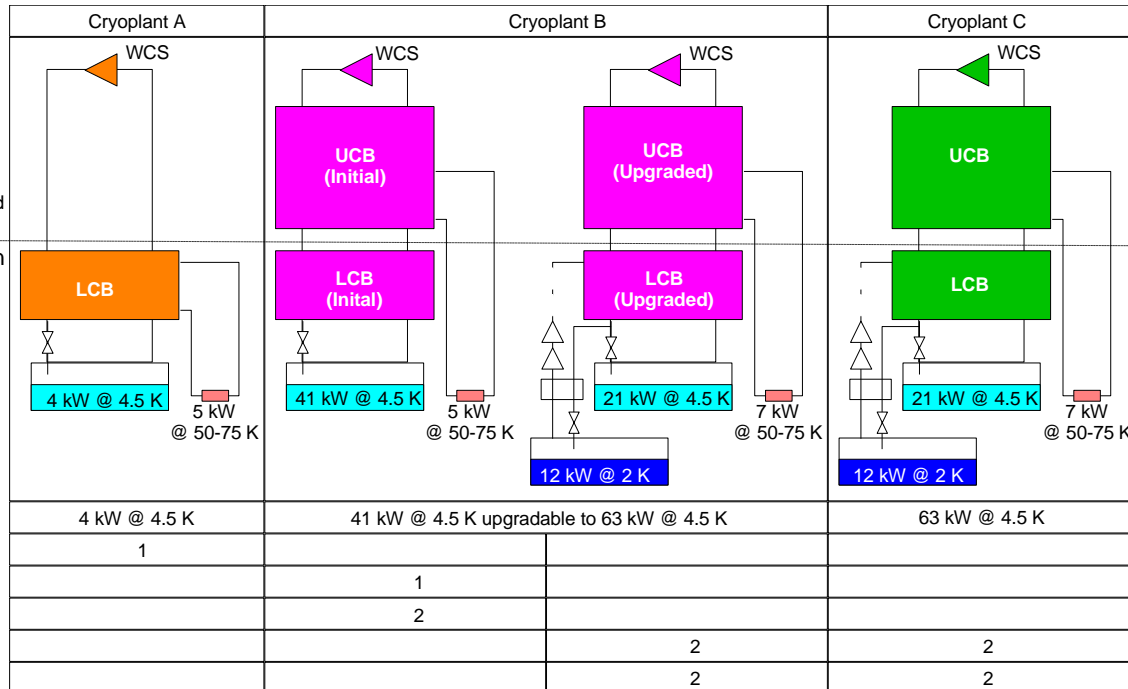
| Cryoplant A | Cryoplant B | | Cryoplant C |
|---|---|---|---|
| WCS<br>LCB<br>4 kW @ 4.5 K<br>5 kW @ 50-75 K | WCS<br>UCB (Initial)<br>LCB (Inital)<br>41 kW @ 4.5 K<br>5 kW @ 50-75 K | WCS<br>UCB (Upgraded)<br>LCB (Upgraded)<br>21 kW @ 4.5 K<br>7 kW @ 50-75 K<br>12 kW @ 2 K | WCS<br>UCB<br>LCB<br>21 kW @ 4.5 K<br>7 kW @ 50-75 K<br>12 kW @ 2 K |
| 4 kW @ 4.5 K | 41 kW @ 4.5 K upgradable to 63 kW @ 4.5 K | | 63 kW @ 4.5 K |
| 1 | | | |
| | 1 | | |
| | 2 | | |
| | | 2 | 2 |
| | | 2 | 2 |

d

n